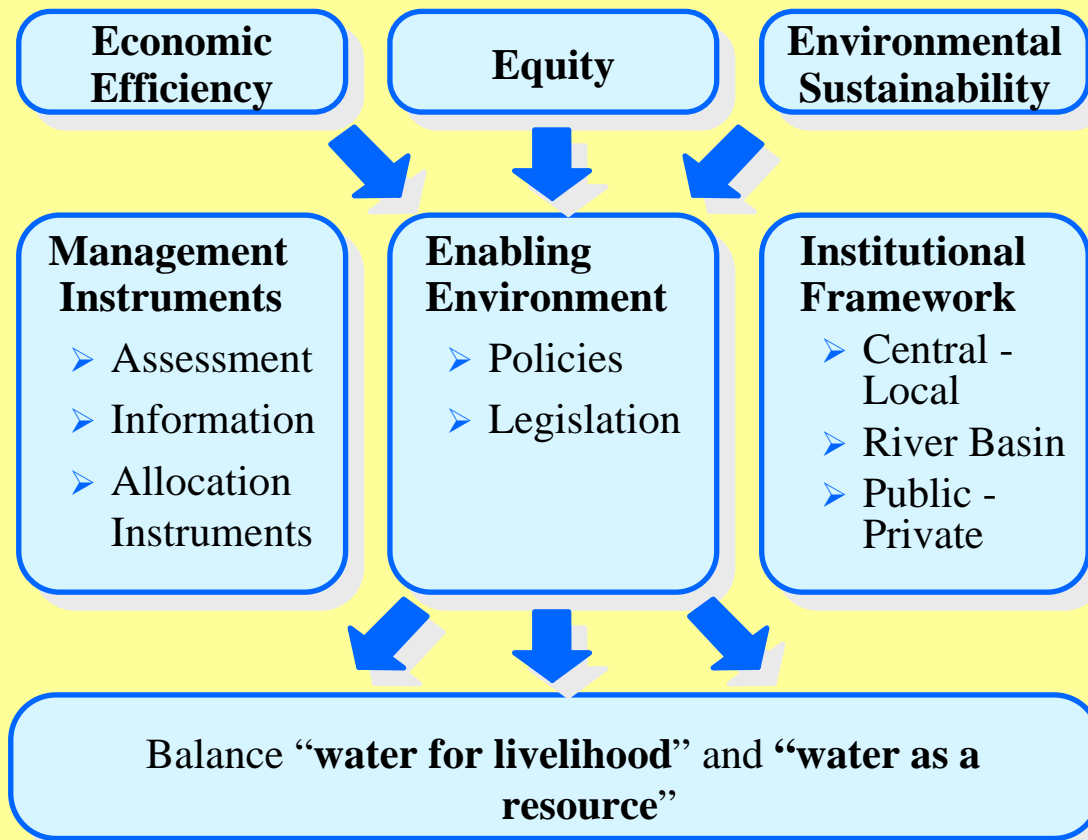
Economic Efficiency

Equity

Environmental Sustainability

Management Instruments
- Assessment
- Information
- Allocation Instruments

Enabling Environment
- Policies
- Legislation

Institutional Framework
- Central - Local
- River Basin
- Public - Private

Balance "**water for livelihood**" and **"water as a resource**"